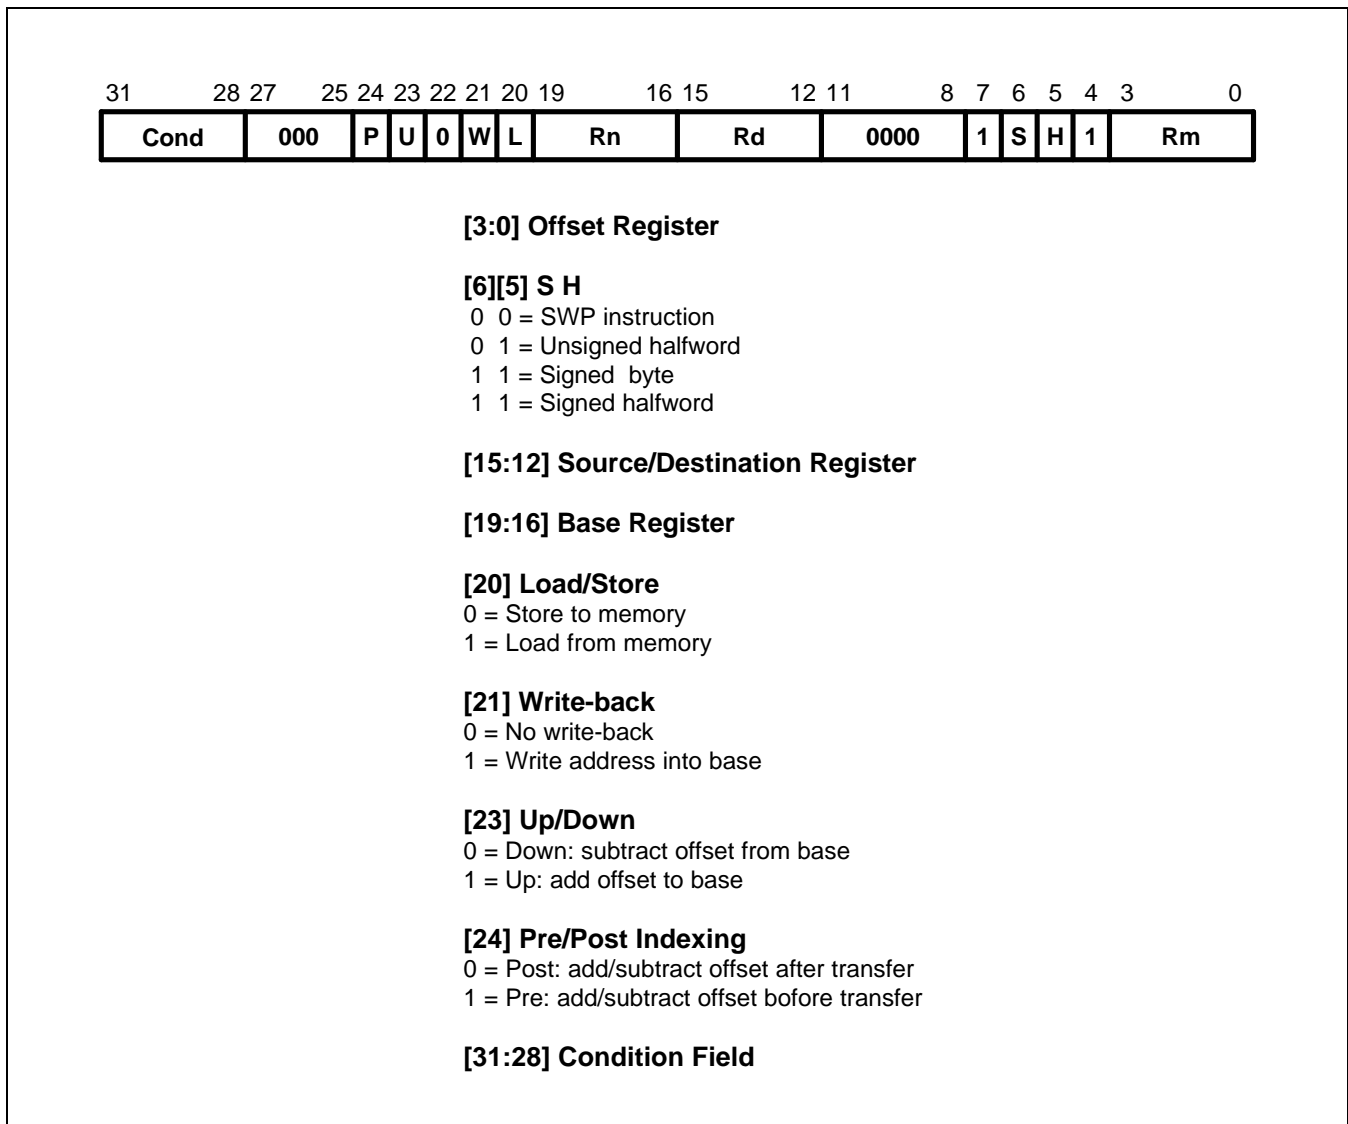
31 28 27 25 24 23 22 21 20 19 16 15 12 11 8 7 6 5 4 3 0

| Cond | 000 | P | U | 0 | W | L | Rn | Rd | 0000 | 1 | S | H | 1 | Rm |
|---|---|---|---|---|---|---|---|---|---|---|---|---|---|---|

**[3:0] Offset Register**

**[6][5] S H**
0 0 = SWP instruction
0 1 = Unsigned halfword
1 1 = Signed byte
1 1 = Signed halfword

**[15:12] Source/Destination Register**

**[19:16] Base Register**

**[20] Load/Store**
0 = Store to memory
1 = Load from memory

**[21] Write-back**
0 = No write-back
1 = Write address into base

**[23] Up/Down**
0 = Down: subtract offset from base
1 = Up: add offset to base

**[24] Pre/Post Indexing**
0 = Post: add/subtract offset after transfer
1 = Pre: add/subtract offset bofore transfer

**[31:28] Condition Field**